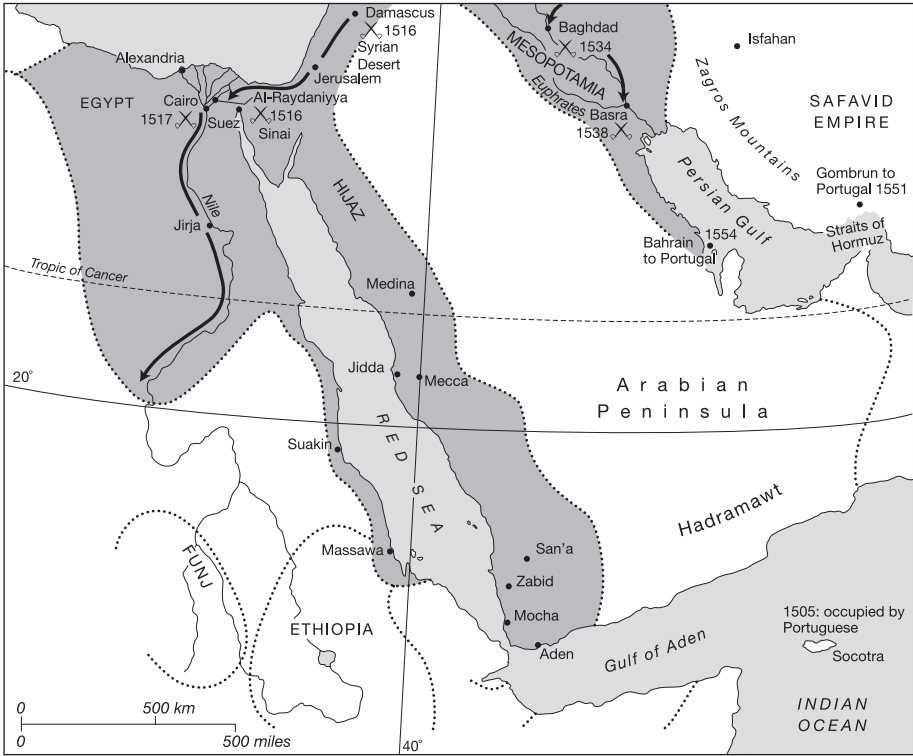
Damascus
1516
Syrian
Desert
Jerusalem
Alexandria
EGYPT
Cairo
1517
Suez
Al-Raydaniyya
1516
Sinai
Baghdad
1534
MESOPOTAMIA
Euphrates
Basra
1538
Isfahan
Zagros Mountains
SAFAVID
EMPIRE
Persian Gulf
Gombrun to
Portugal 1551
Straits of
Hormuz
1554
Bahrain
to Portugal
HIJAZ
Nile
Jirja
Tropic of Cancer
Medina
20°
Jidda
Mecca
Arabian
Peninsula
RED SEA
Suakin
Hadramawt
FUNJ
Massawa
San'a
Zabid
Mocha
Aden
ETHIOPIA
Gulf of Aden
1505: occupied by
Portuguese
Socotra
INDIAN
OCEAN
0
500 km
0
500 miles
40°